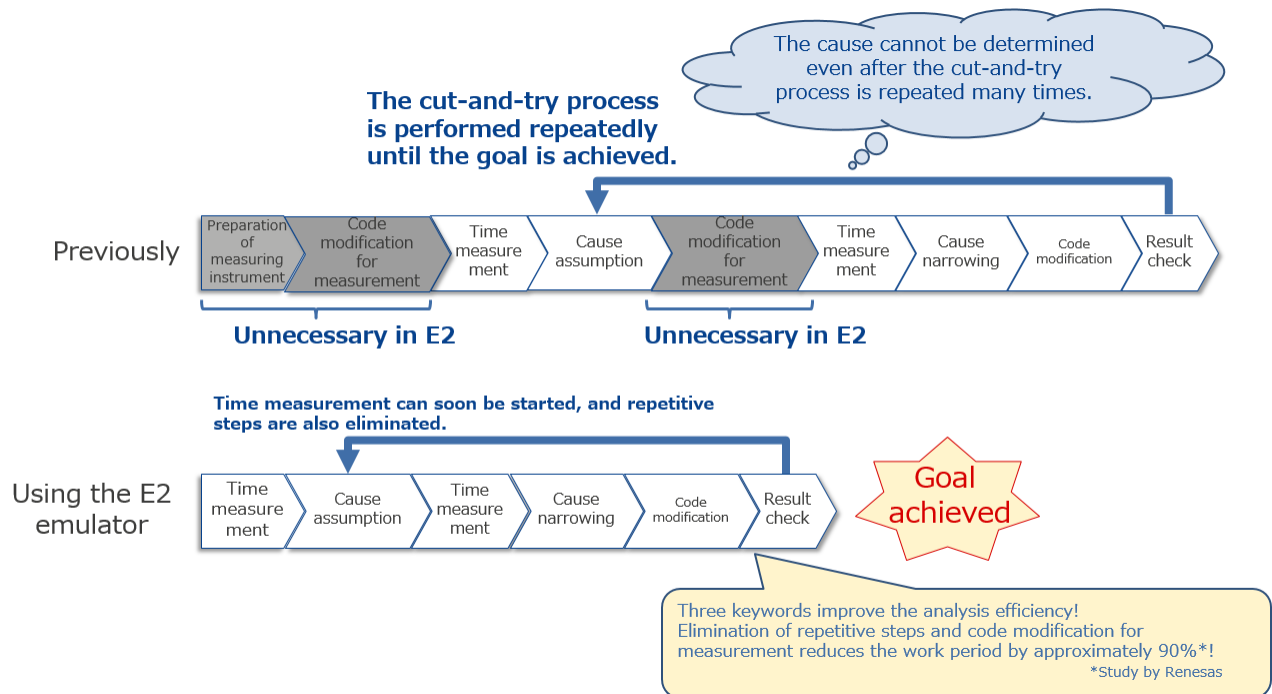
The cause cannot be determined even after the cut-and-try process is repeated many times.

The cut-and-try process is performed repeatedly until the goal is achieved.

Previously

Preparation of measuring instrument

Code modification for measurement

Time measure ment

Cause assumption

Code modification for measurement

Time measure ment

Cause narrowing

Code modification

Result check

Unnecessary in E2

Unnecessary in E2

Time measurement can soon be started, and repetitive steps are also eliminated.

Using the E2 emulator

Time measure ment

Cause assumption

Time measure ment

Cause narrowing

Code modification

Result check

Goal achieved

Three keywords improve the analysis efficiency!
Elimination of repetitive steps and code modification for measurement reduces the work period by approximately 90%*!
*Study by Renesas